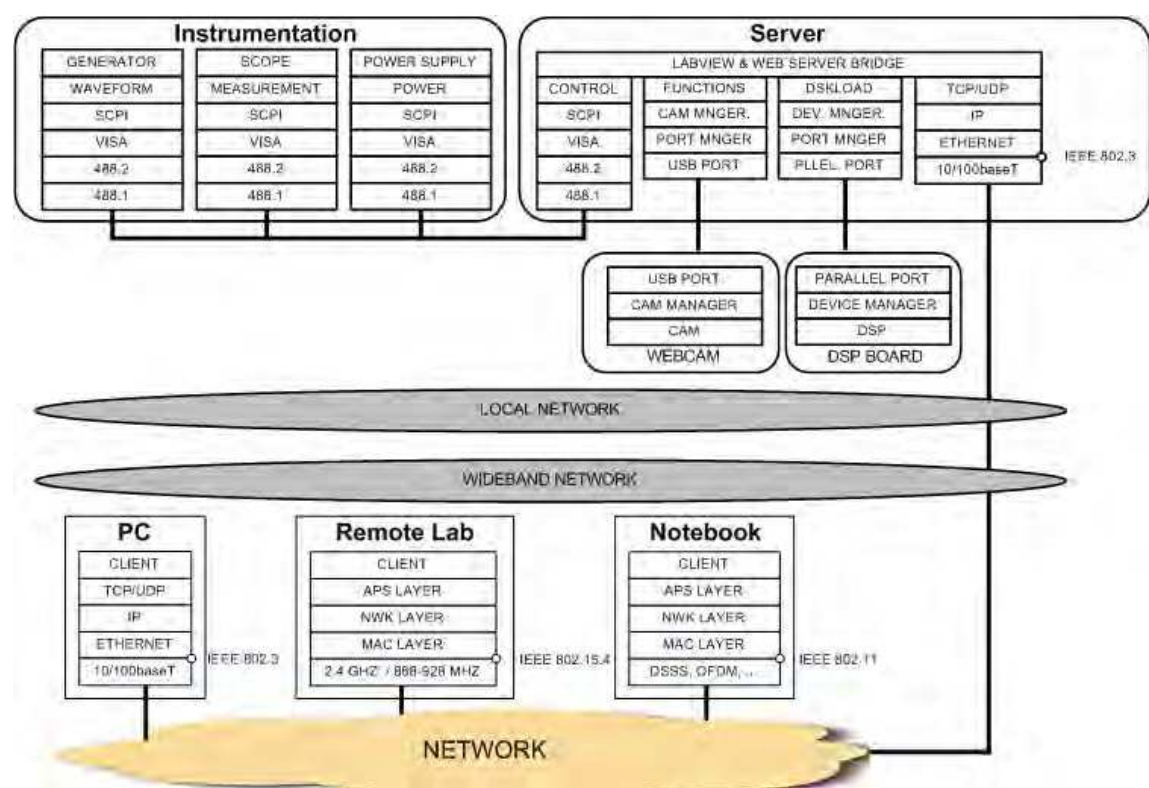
Instrumentation

GENERATOR
WAVEFORM
SCPI
VISA
488.2
488.1

SCOPE
MEASUREMENT
SCPI
VISA
488.2
488.1

POWER SUPPLY
POWER
SCPI
VISA
488.2
488.1

Server

LABVIEW & WEB SERVER BRIDGE

CONTROL
SCPI
VISA
488.2
488.1

FUNCTIONS
CAM MNGER.
PORT MNGER
USB PORT

DSKLOAD
DEV. MNGER.
PORT MNGER
PLLEL. PORT

TCP/UDP
IP
ETHERNET
10/100baseT

IEEE 802.3

USB PORT
CAM MANAGER
CAM
WEBCAM

PARALLEL PORT
DEVICE MANAGER
DSP
DSP BOARD

LOCAL NETWORK

WIDEBAND NETWORK

PC
CLIENT
TCP/UDP
IP
ETHERNET
10/100baseT
IEEE 802.3

Remote Lab
CLIENT
APS LAYER
NWK LAYER
MAC LAYER
2.4 GHZ / 868-928 MHZ
IEEE 802.15.4

Notebook
CLIENT
APS LAYER
NWK LAYER
MAC LAYER
DSSS, OFDM, ...
IEEE 802.11

NETWORK